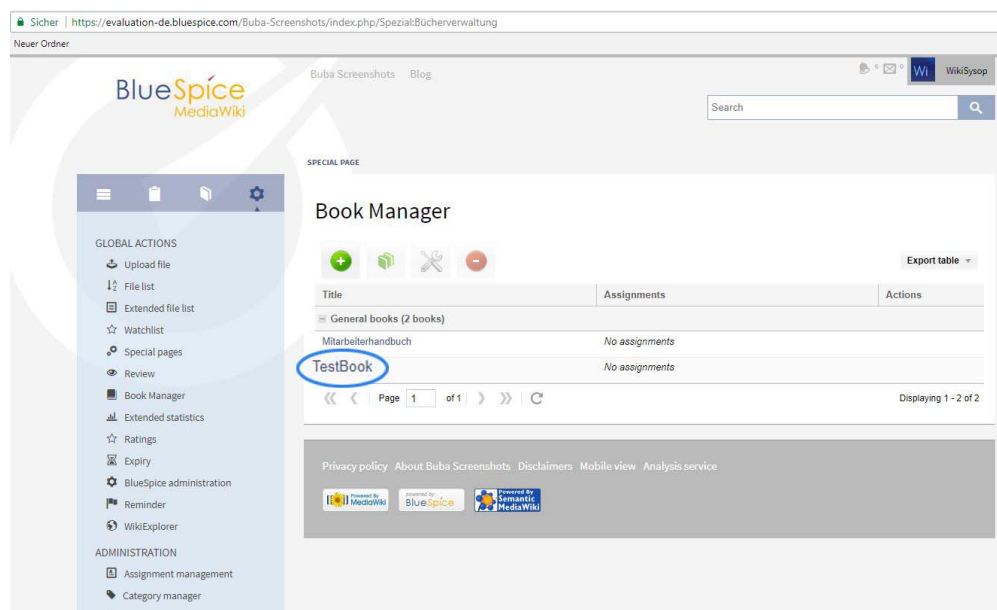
Sicher | https://evaluation-de.bluespice.com/Buba-Screenshots/index.php/Spezial:Bücherverwaltung

Neuer Ordner

BlueSpice MediaWiki

Buba Screenshots Blog

0 0 Wi WikiSysop

Search

SPECIAL PAGE

Book Manager

Export table

| Title | Assignments | Actions |
|---|---|---|
| General books (2 books) | | |
| Mitarbeiterhandbuch | No assignments | |
| TestBook | No assignments | |

Page 1 of 1

Displaying 1 - 2 of 2

GLOBAL ACTIONS
Upload file
File list
Extended file list
Watchlist
Special pages
Review
Book Manager
Extended statistics
Ratings
Expiry
BlueSpice administration
Reminder
WikiExplorer

ADMINISTRATION
Assignment management
Category manager

Privacy policy About Buba Screenshots Disclaimers Mobile view Analysis service

Powered By MediaWiki powered by BlueSpice Powered By Semantic MediaWiki